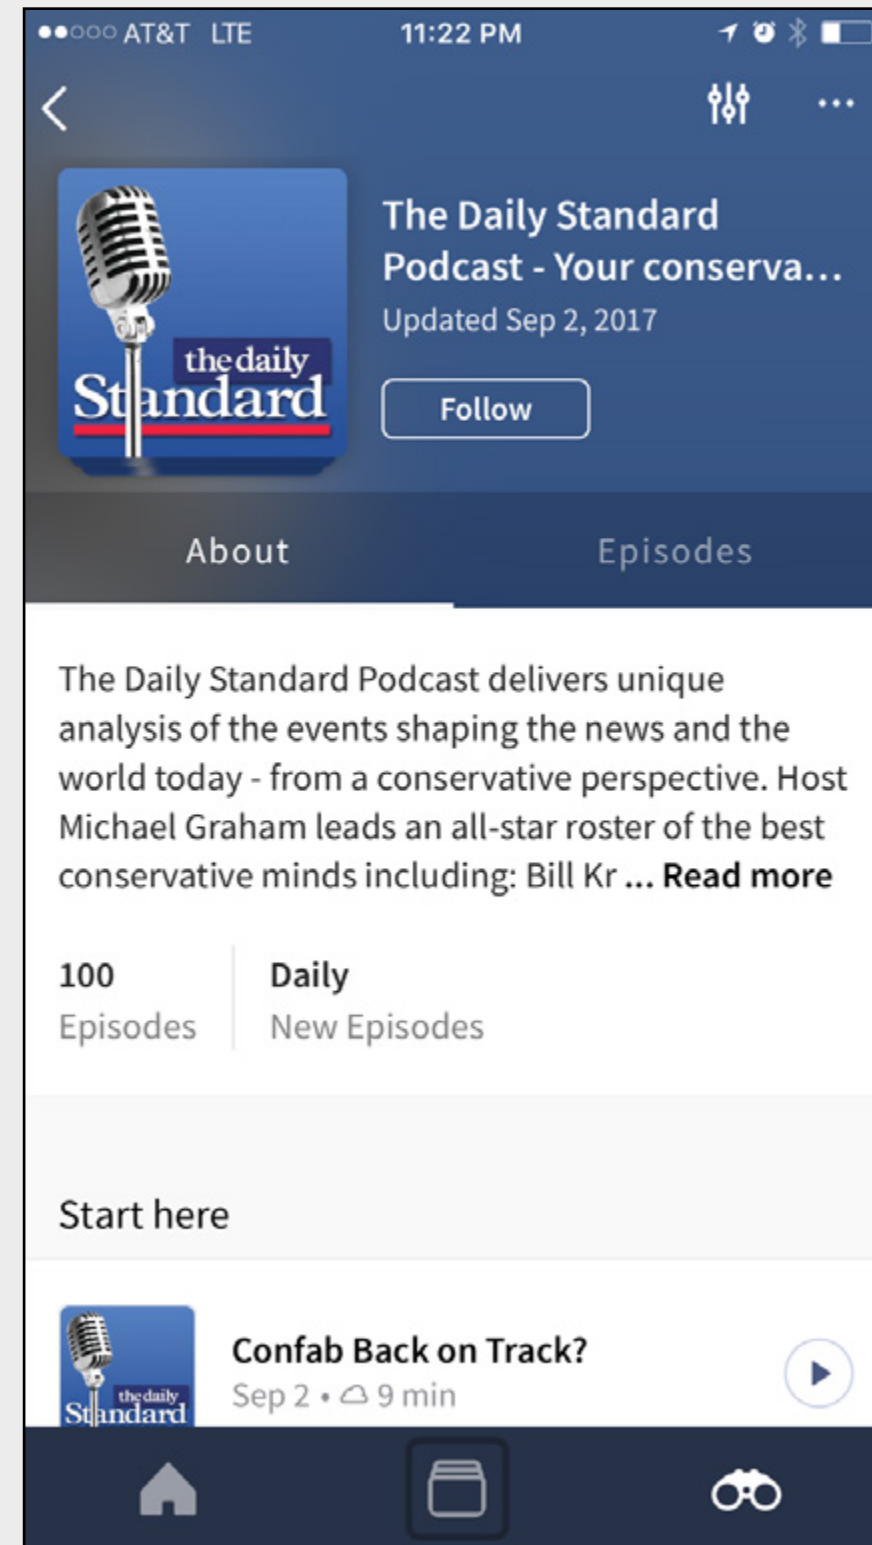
●●○○○ AT&T LTE 11:22 PM

The Daily Standard Podcast - Your conserva...
Updated Sep 2, 2017
Follow

the daily Standard

About Episodes

The Daily Standard Podcast delivers unique analysis of the events shaping the news and the world today - from a conservative perspective. Host Michael Graham leads an all-star roster of the best conservative minds including: Bill Kr ... Read more

100
Episodes

Daily
New Episodes

Start here

the daily Standard

Confab Back on Track?
Sep 2 • 9 min